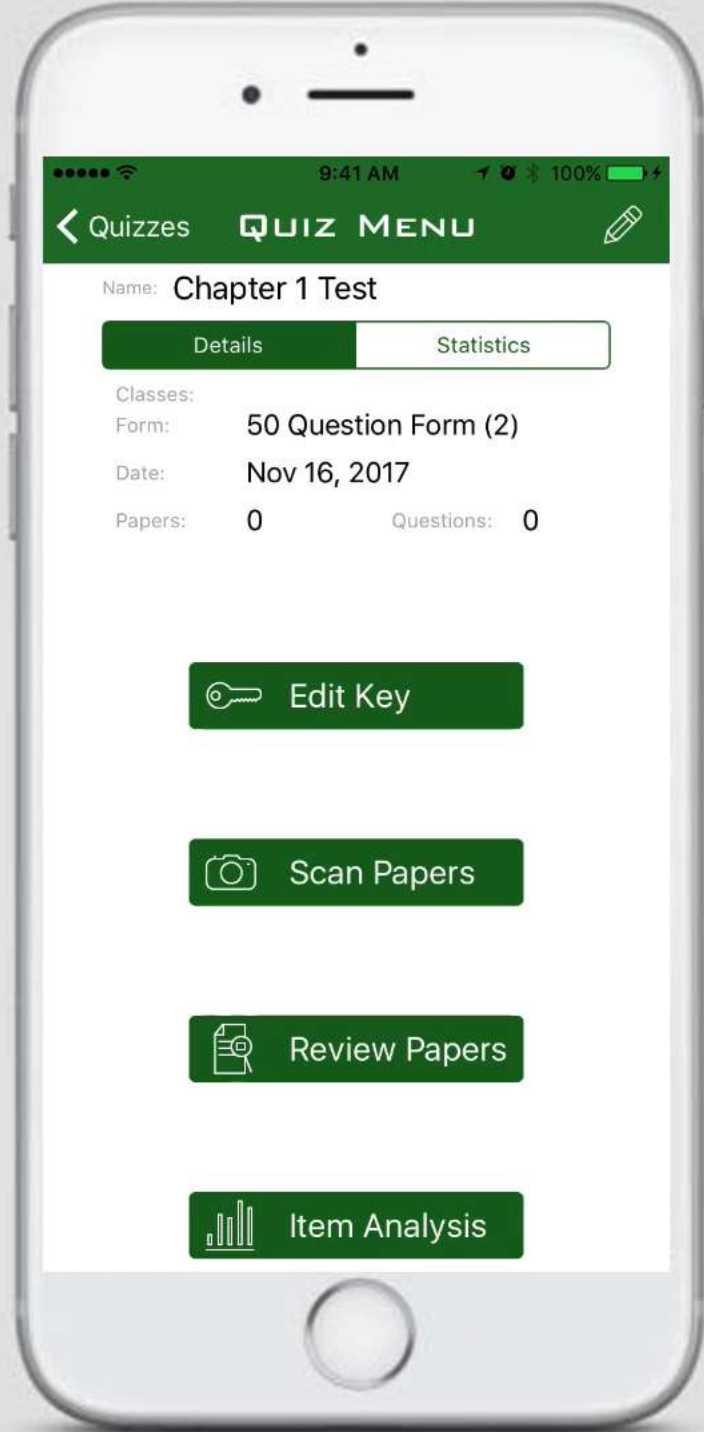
9:41 AM 100%

Quizzes QUIZ MENU

Name: Chapter 1 Test

Details Statistics

Classes:
Form: 50 Question Form (2)
Date: Nov 16, 2017
Papers: 0 Questions: 0

Edit Key

Scan Papers

Review Papers

Item Analysis